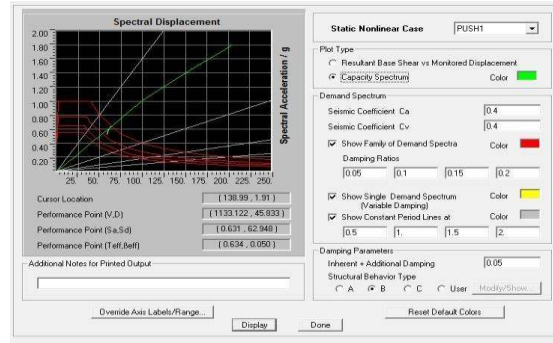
Spectral Displacement

2.00
1.80
1.60
1.40
1.20
1.00
0.80
0.60
0.40
0.20

25. 50. 75. 100. 125. 150. 175. 200. 225. 250.

Spectral Acceleration / g

Cursor Location ( 138.99 , 1.91 )
Performance Point (V,D) ( 1133.122 , 45.833 )
Performance Point (Sa,Sd) ( 0.631 , 62.948 )
Performance Point (Teff,Beff) ( 0.634 , 0.050 )

Additional Notes for Printed Output

Static Nonlinear Case PUSH1

Plot Type
Resultant Base Shear vs Monitored Displacement
Capacity Spectrum Color

Demand Spectrum
Seismic Coefficient Ca 0.4
Seismic Coefficient Cv 0.4
Show Family of Demand Spectra Color
Damping Ratios
0.05 0.1 0.15 0.2
Show Single Demand Spectrum (Variable Damping) Color
Show Constant Period Lines at Color
0.5 1. 1.5 2.

Damping Parameters
Inherent + Additional Damping 0.05
Structural Behavior Type
A B C User Modify/Show...

Override Axis Labels/Range...
Reset Default Colors
Display Done